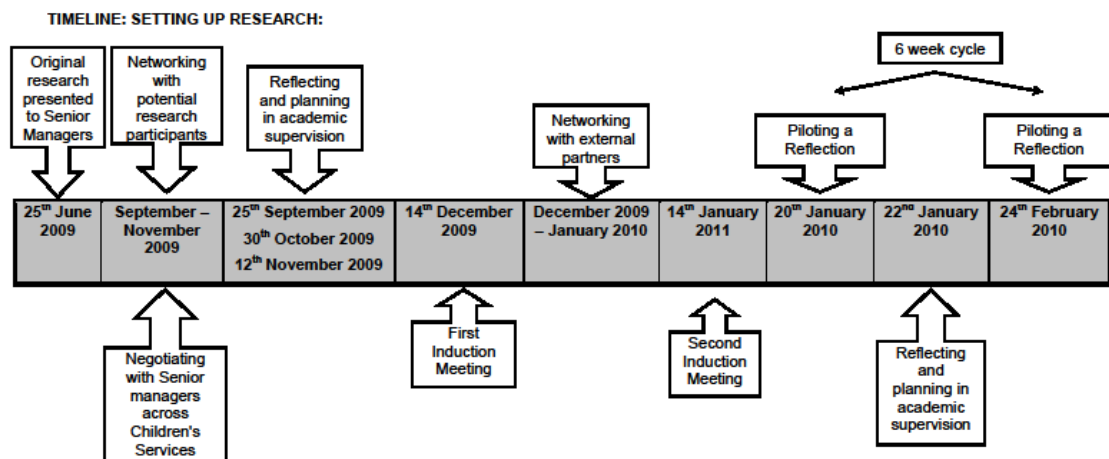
TIMELINE: SETTING UP RESEARCH:

Original research presented to Senior Managers

Networking with potential research participants

Reflecting and planning in academic supervision

Networking with external partners

6 week cycle

Piloting a Reflection

Piloting a Reflection

| 25$^{th}$ June 2009 | September – November 2009 | 25$^{th}$ September 2009 30$^{th}$ October 2009 12$^{th}$ November 2009 | 14$^{th}$ December 2009 | December 2009 – January 2010 | 14$^{th}$ January 2011 | 20$^{th}$ January 2010 | 22$^{nd}$ January 2010 | 24$^{th}$ February 2010 |
|---|---|---|---|---|---|---|---|---|

Negotiating with Senior managers across Children's Services

First Induction Meeting

Second Induction Meeting

Reflecting and planning in academic supervision